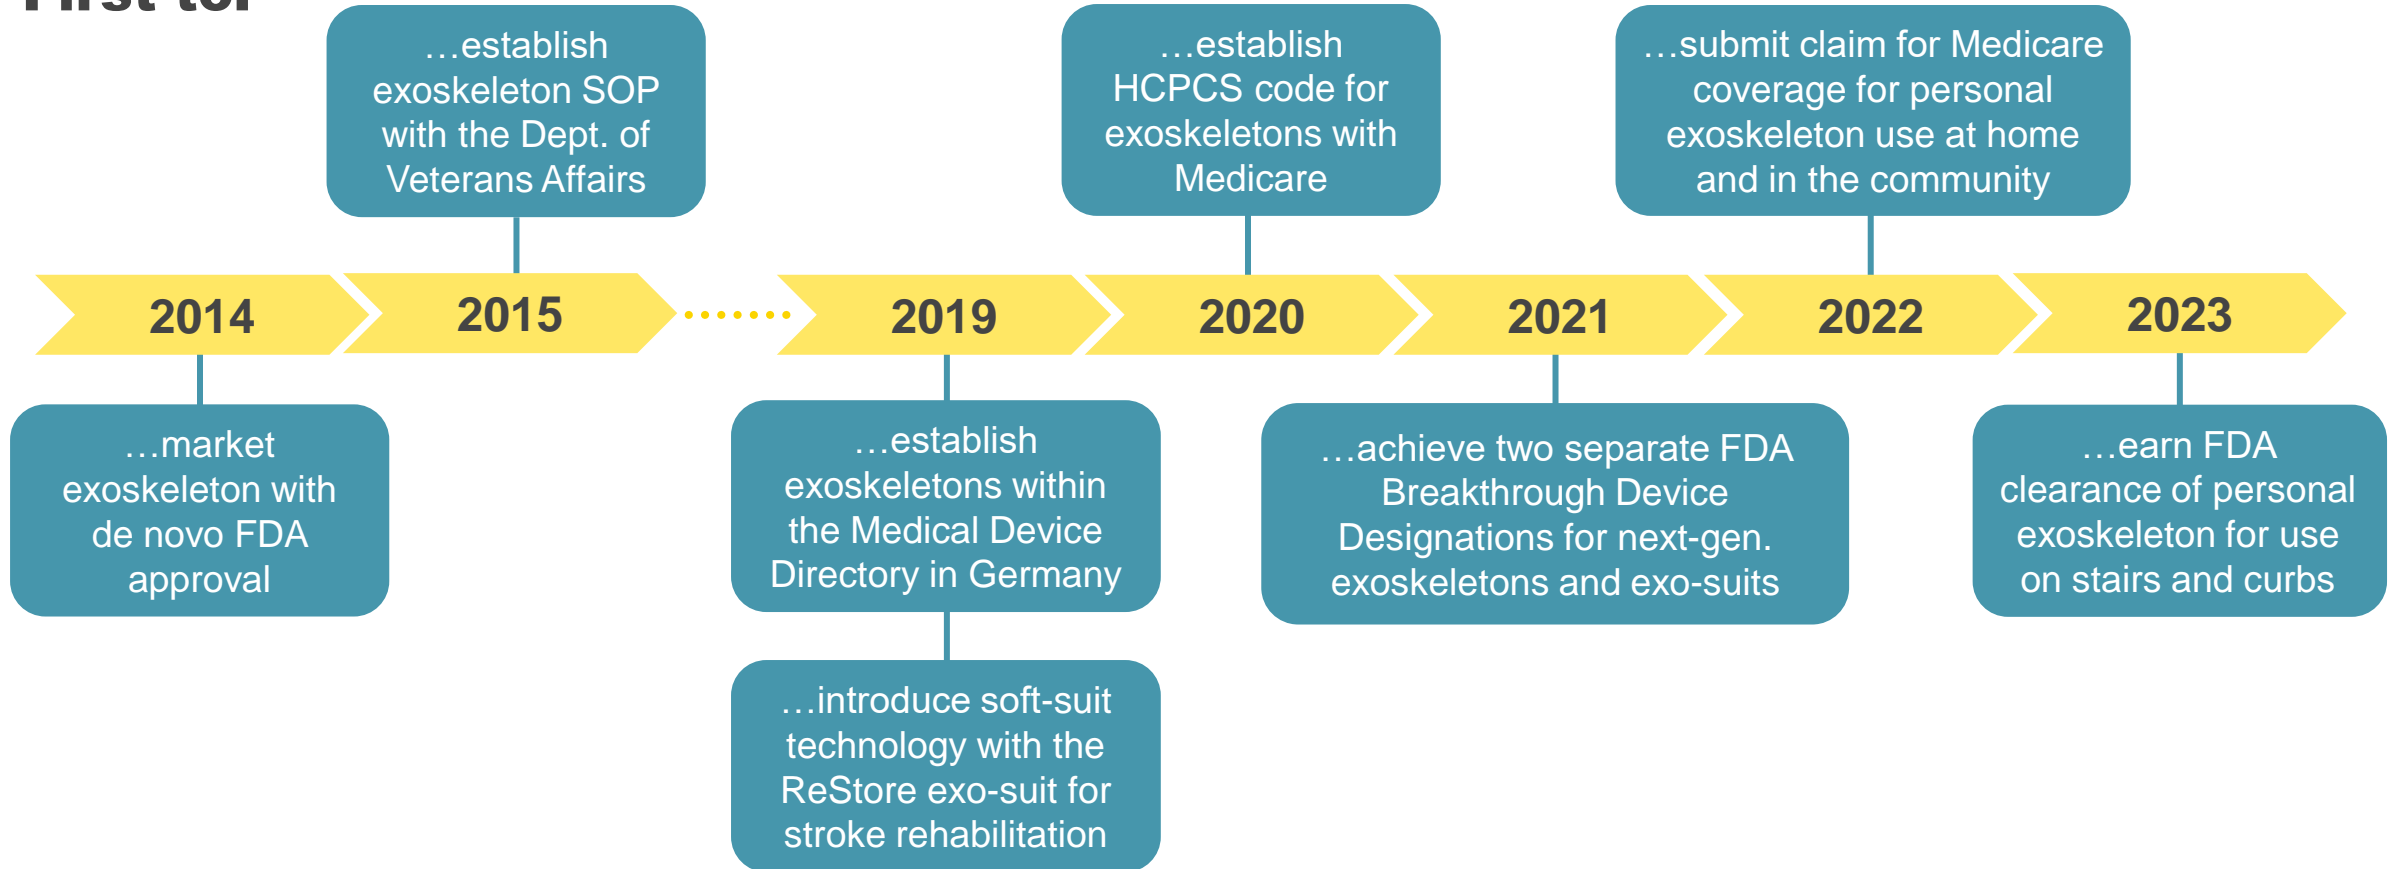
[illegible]

…establish exoskeleton SOP with the Dept. of Veterans Affairs

…establish HCPCS code for exoskeletons with Medicare

…submit claim for Medicare coverage for personal exoskeleton use at home and in the community

2014

2015

2019

2020

2021

2022

2023

…market exoskeleton with de novo FDA approval

…establish exoskeletons within the Medical Device Directory in Germany

…introduce soft-suit technology with the ReStore exo-suit for stroke rehabilitation

…achieve two separate FDA Breakthrough Device Designations for next-gen. exoskeletons and exo-suits

…earn FDA clearance of personal exoskeleton for use on stairs and curbs